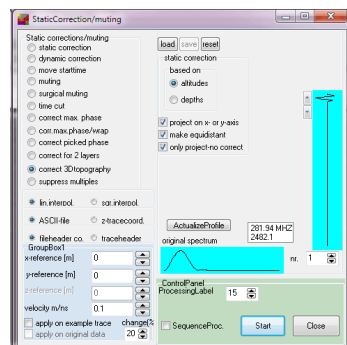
StaticCorrection/muting

Static corrections/muting
static correction
dynamic correction
move starttime
muting
surgical muting
time cut
correct max. phase
corr.max.phase/wrap
correct picked phase
correct for 2 layers
correct 3Dtopography
suppress multiples

lin.interpol.
sqr.interpol.
ASCII-file
z-tracecoord.
fileheader co.
traceheader

GroupBox1
x-reference [m] 0
y-reference [m] 0
z-reference [m] 0
velocity m/ns 0.1
apply on example trace
change[%]
apply on original data
20

load
save
reset

static correction
based on
altitudes
depths

project on x- or y-axis
make equidistant
only project-no correct

ActualizeProfile
281.94 MHZ
2482.1
original spectrum
nr. 1

ControlPanel
ProcessingLabel 15
SequenceProc.
Start
Close